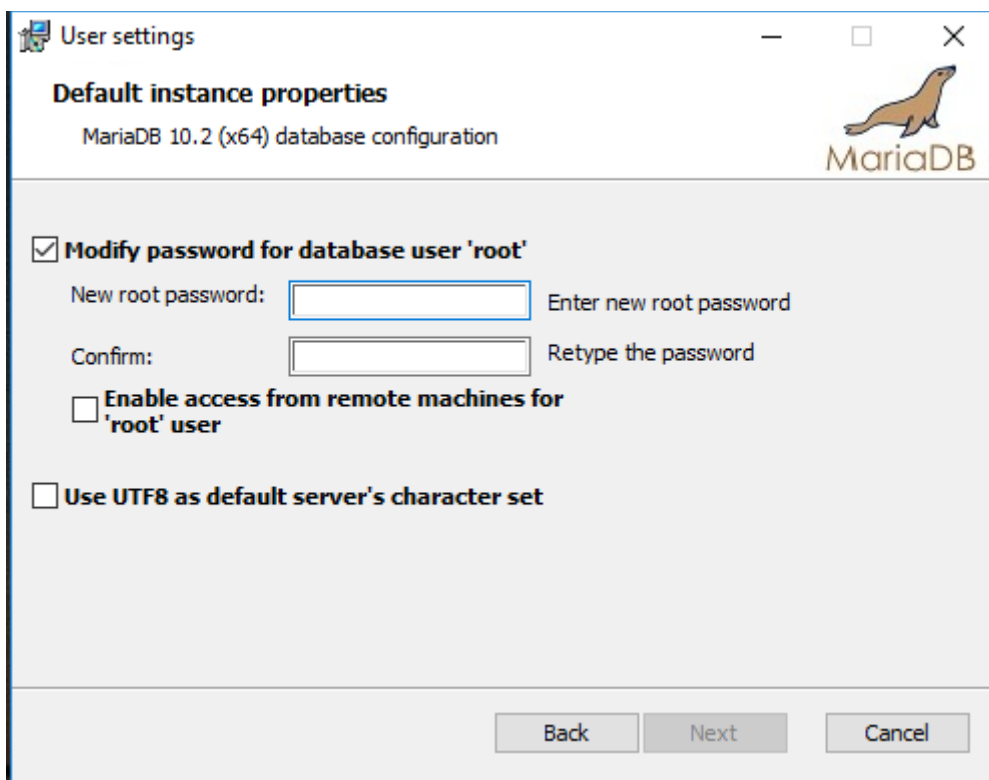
User settings

Default instance properties

MariaDB 10.2 (x64) database configuration

MariaDB

Modify password for database user 'root'

New root password:

Enter new root password

Confirm:

Retype the password

Enable access from remote machines for 'root' user

Use UTF8 as default server's character set

Back

Next

Cancel